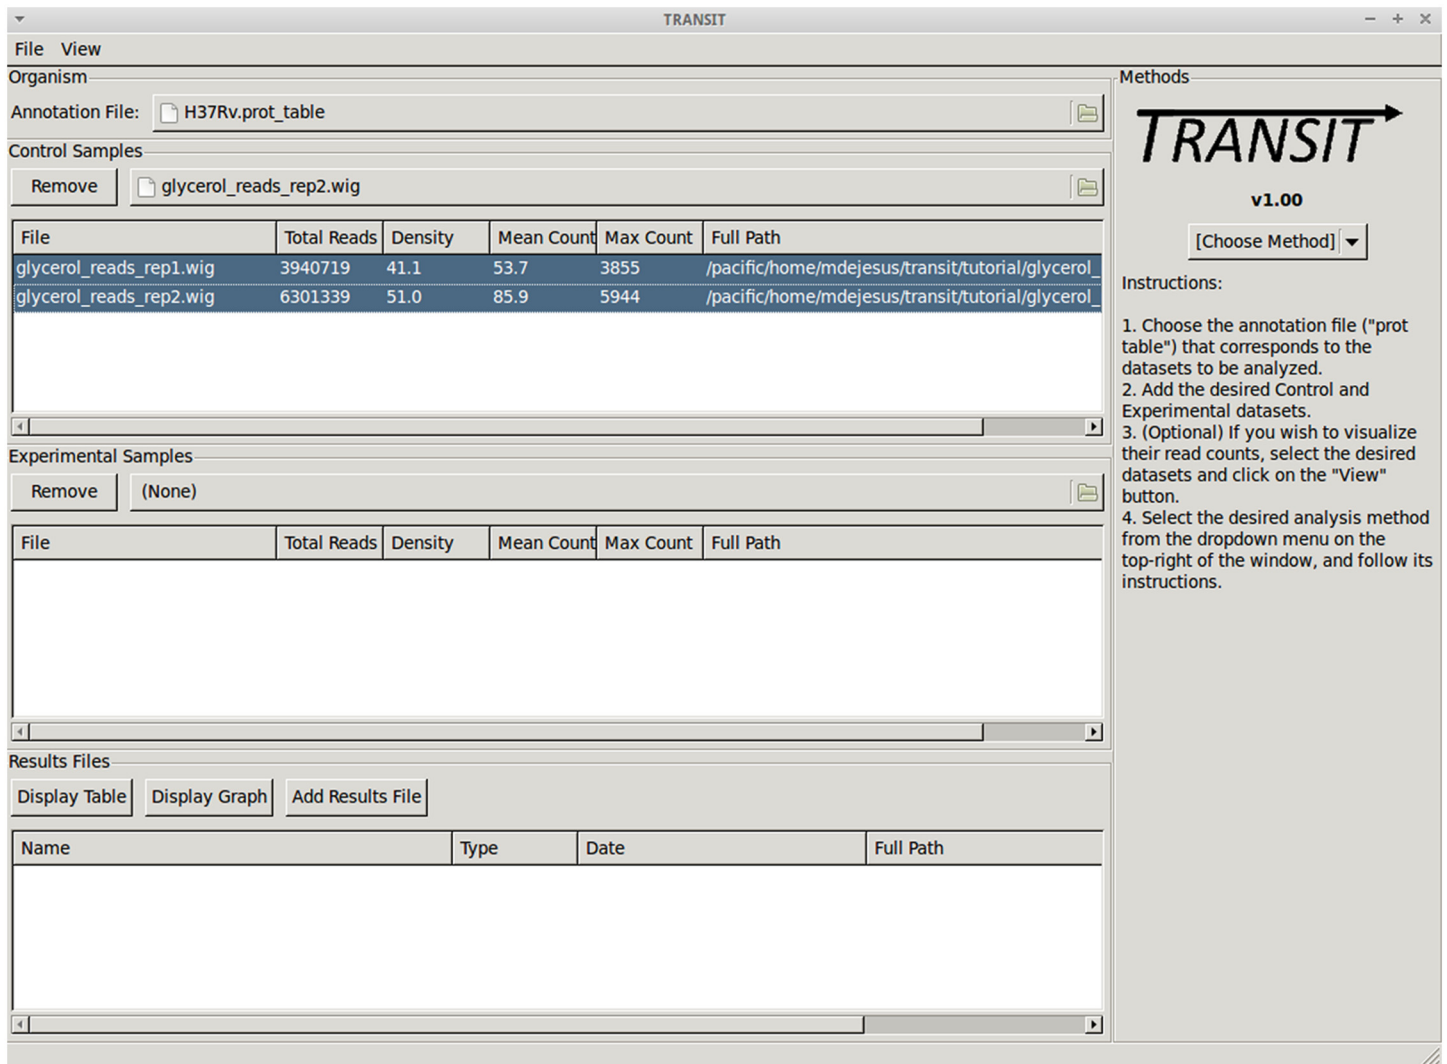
TRANSIT

File View

Organism

Annotation File: H37Rv.prot_table

Control Samples

Remove glycerol_reads_rep2.wig

| File | Total Reads | Density | Mean Count | Max Count | Full Path |
|---|---|---|---|---|---|
| glycerol_reads_rep1.wig | 3940719 | 41.1 | 53.7 | 3855 | /pacific/home/mdejesus/transit/tutorial/glycerol_ |
| glycerol_reads_rep2.wig | 6301339 | 51.0 | 85.9 | 5944 | /pacific/home/mdejesus/transit/tutorial/glycerol_ |

Experimental Samples

Remove (None)

| File | Total Reads | Density | Mean Count | Max Count | Full Path |
|---|---|---|---|---|---|

Results Files

Display Table Display Graph Add Results File

| Name | Type | Date | Full Path |
|---|---|---|---|

Methods

TRANSIT

v1.00

[Choose Method]

Instructions:

1. Choose the annotation file ("prot table") that corresponds to the datasets to be analyzed.
2. Add the desired Control and Experimental datasets.
3. (Optional) If you wish to visualize their read counts, select the desired datasets and click on the "View" button.
4. Select the desired analysis method from the dropdown menu on the top-right of the window, and follow its instructions.